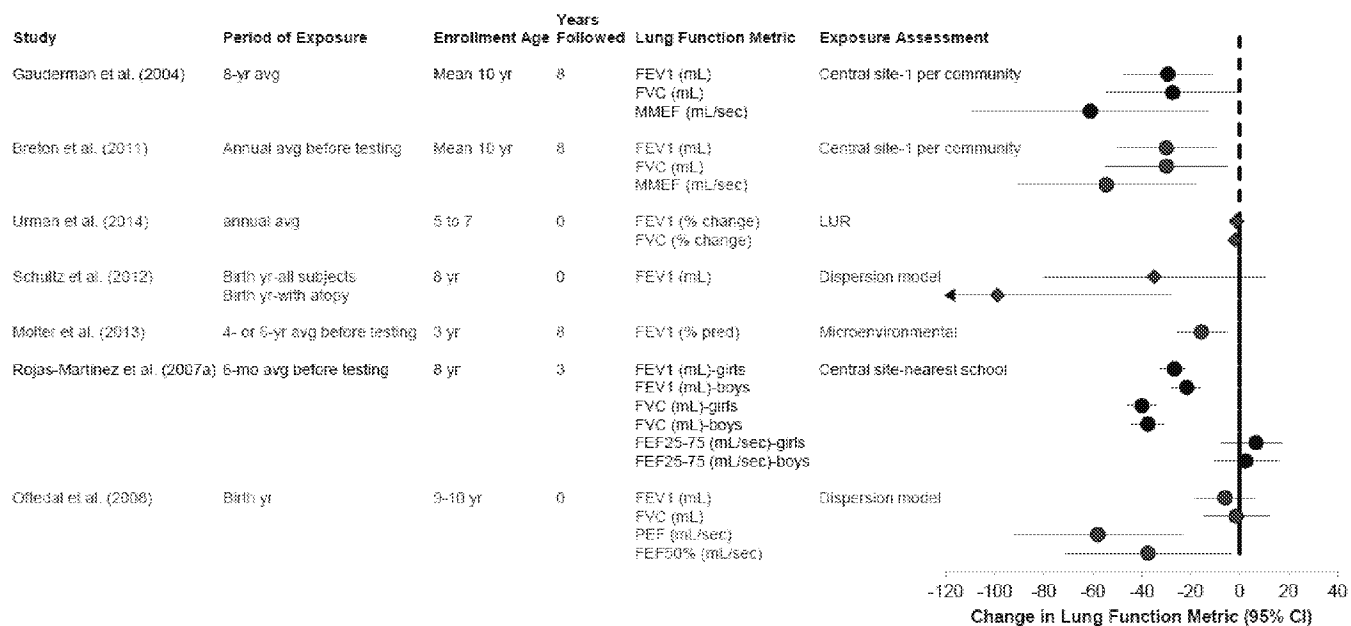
| Study | Period of Exposure | Enrollment Age | Years Followed | Lung Function Metric | Exposure Assessment |
|---|---|---|---|---|---|
| Gauderman et al. (2004) | 8-yr avg | Mean 10 yr | 8 | FEV1 (mL) FVC (mL) MMEF (mL/sec) | Central site-1 per community |
| Breton et al. (2011) | Annual avg before testing | Mean 10 yr | 8 | FEV1 (mL) FVC (mL) MMEF (mL/sec) | Central site-1 per community |
| Urman et al. (2014) | annual avg | 5 to 7 | 0 | FEV1 (% change) FVC (% change) | LUR |
| Schultz et al. (2012) | Birth yr-all subjects Birth yr-with atopy | 8 yr | 0 | FEV1 (mL) | Dispersion model |
| Molter et al. (2013) | 4- or 6-yr avg before testing | 3 yr | 8 | FEV1 (% pred) | Microenvironmental |
| Rojas-Martinez et al. (2007a) | 6-mo avg before testing | 8 yr | 3 | FEV1 (mL)-girls FEV1 (mL)-boys FVC (mL)-girls FVC (mL)-boys FEF25-75 (mL/sec)-girls FEF25-75 (mL/sec)-boys | Central site-nearest school |
| Oftedal et al. (2008) | Birth yr | 9-10 yr | 0 | FEV1 (mL) FVC (mL) PEF (mL/sec) FEF50% (mL/sec) | Dispersion model |

-120 -100 -80 -60 -40 -20 0 20 40
Change in Lung Function Metric (95% CI)